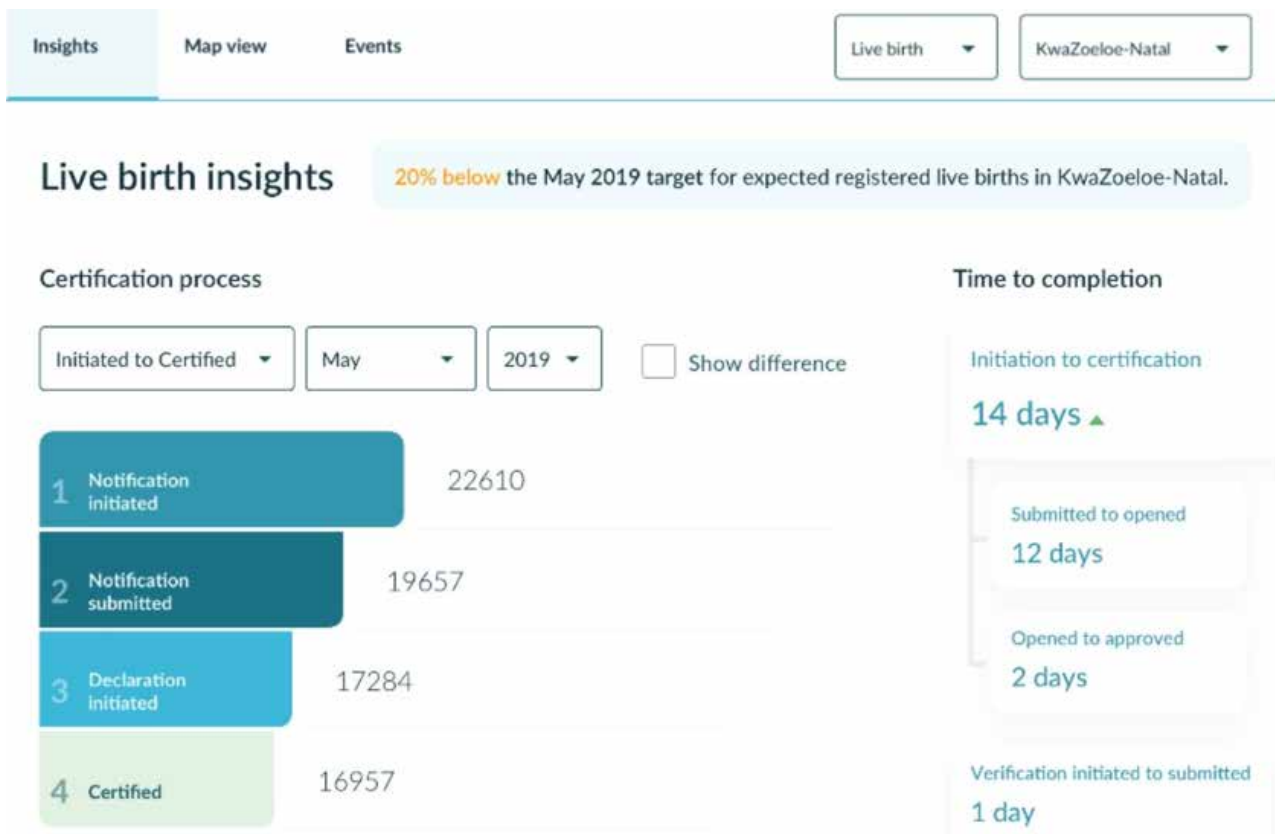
Insights Map view Events

Live birth

KwaZoeloe-Natal

Live birth insights

20% below the May 2019 target for expected registered live births in KwaZoeloe-Natal.

Certification process

Initiated to Certified

May

2019

Show difference

1 Notification initiated 22610

2 Notification submitted 19657

3 Declaration initiated 17284

4 Certified 16957

Time to completion

Initiation to certification

14 days

Submitted to opened

12 days

Opened to approved

2 days

Verification initiated to submitted

1 day